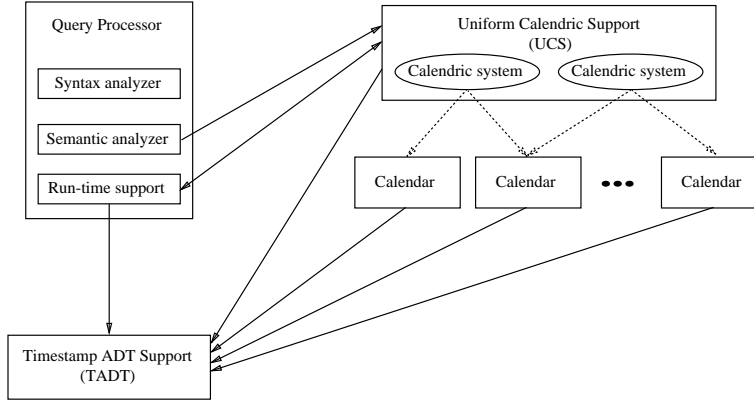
Query Processor

Syntax analyzer

Semantic analyzer

Run-time support

Uniform Calendric Support (UCS)

Calendric system

Calendric system

Calendar

Calendar

•••

Calendar

Timestamp ADT Support (TADT)